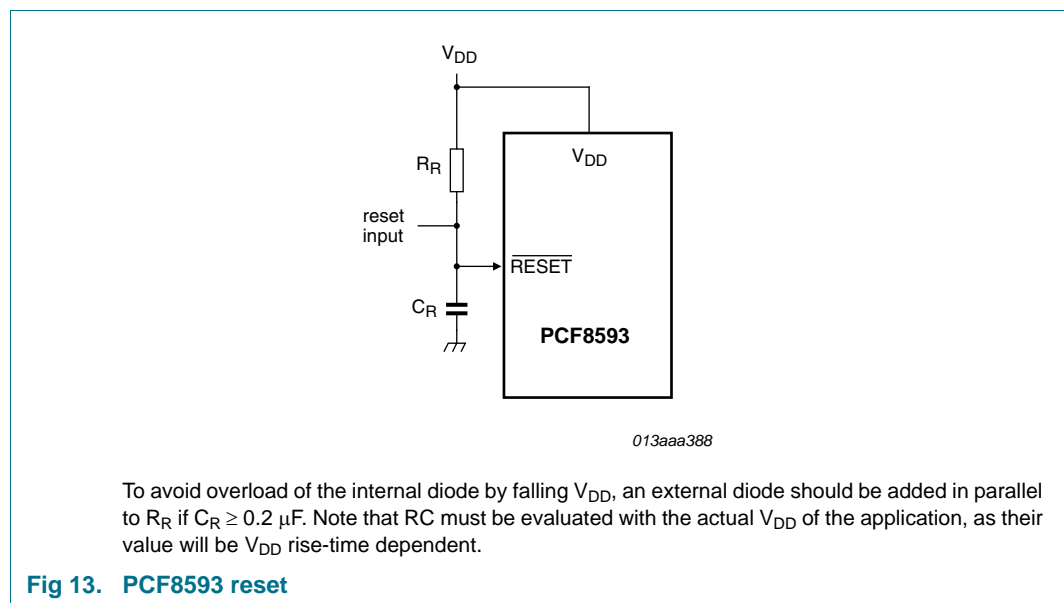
$V_{DD}$

$V_{DD}$

$R_R$

reset input

$\overline{RESET}$

$C_R$

PCF8593

013aaa388

To avoid overload of the internal diode by falling $V_{DD}$, an external diode should be added in parallel to $R_R$ if $C_R \geq 0.2$ μF. Note that RC must be evaluated with the actual $V_{DD}$ of the application, as their value will be $V_{DD}$ rise-time dependent.

Fig 13. PCF8593 reset